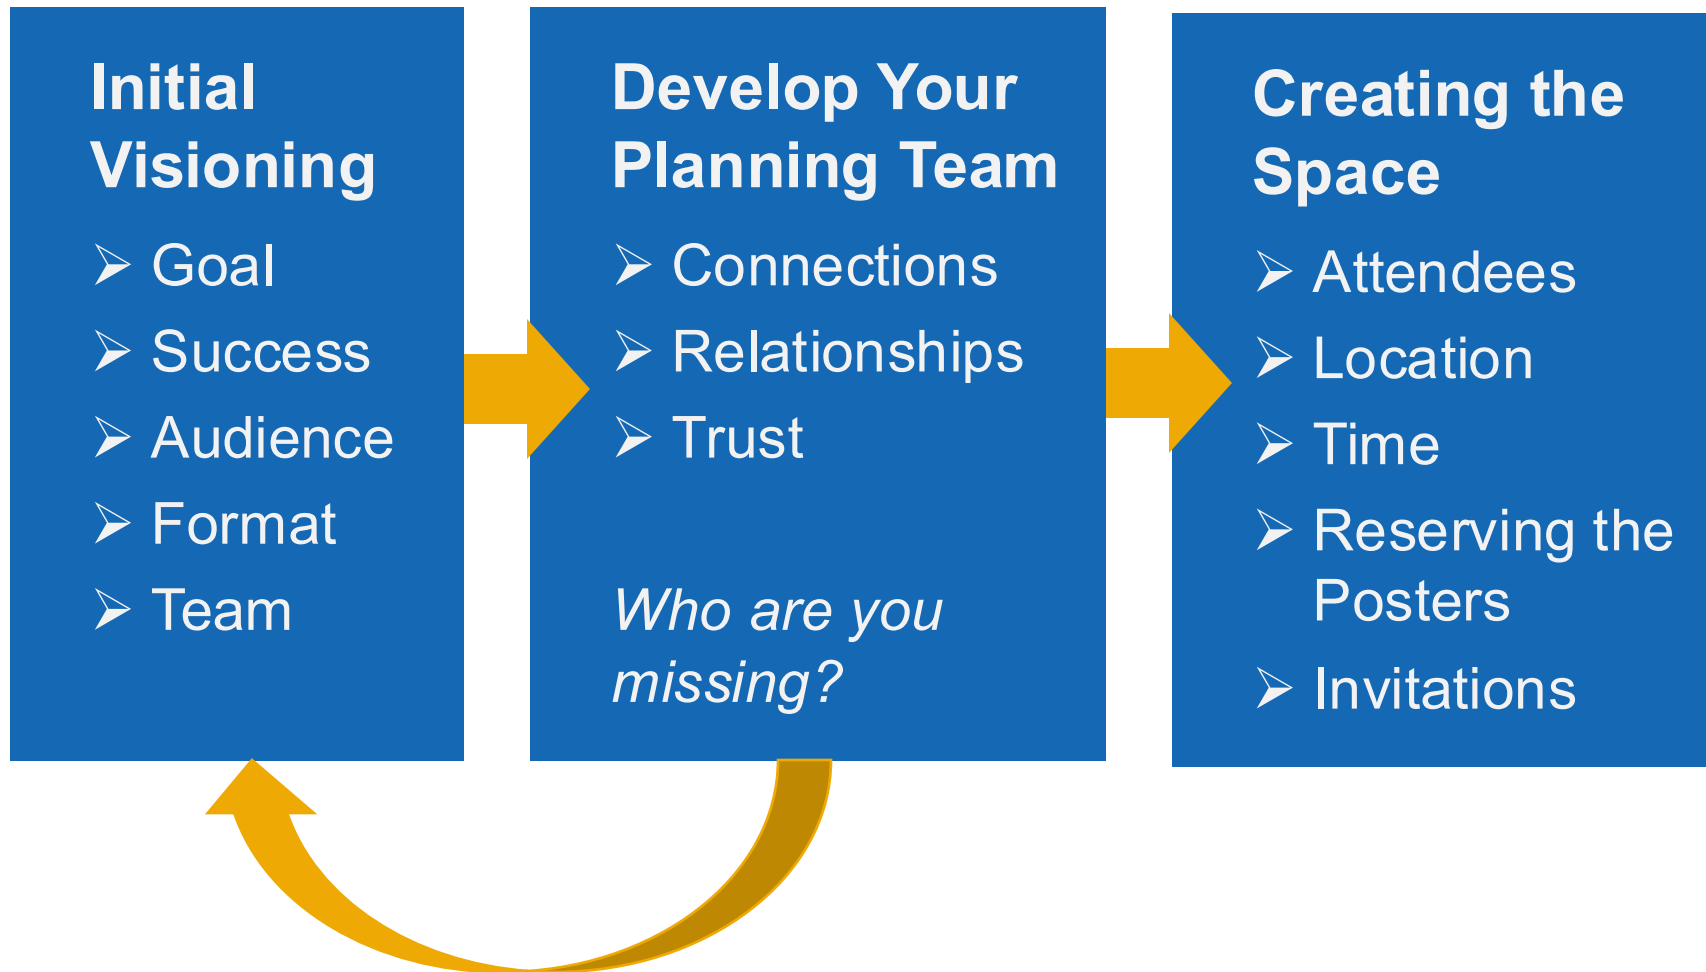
Initial Visioning

- Goal
- Success
- Audience
- Format
- Team

Develop Your Planning Team

- Connections
- Relationships
- Trust

*Who are you missing?*

Creating the Space

- Attendees
- Location
- Time
- Reserving the Posters
- Invitations